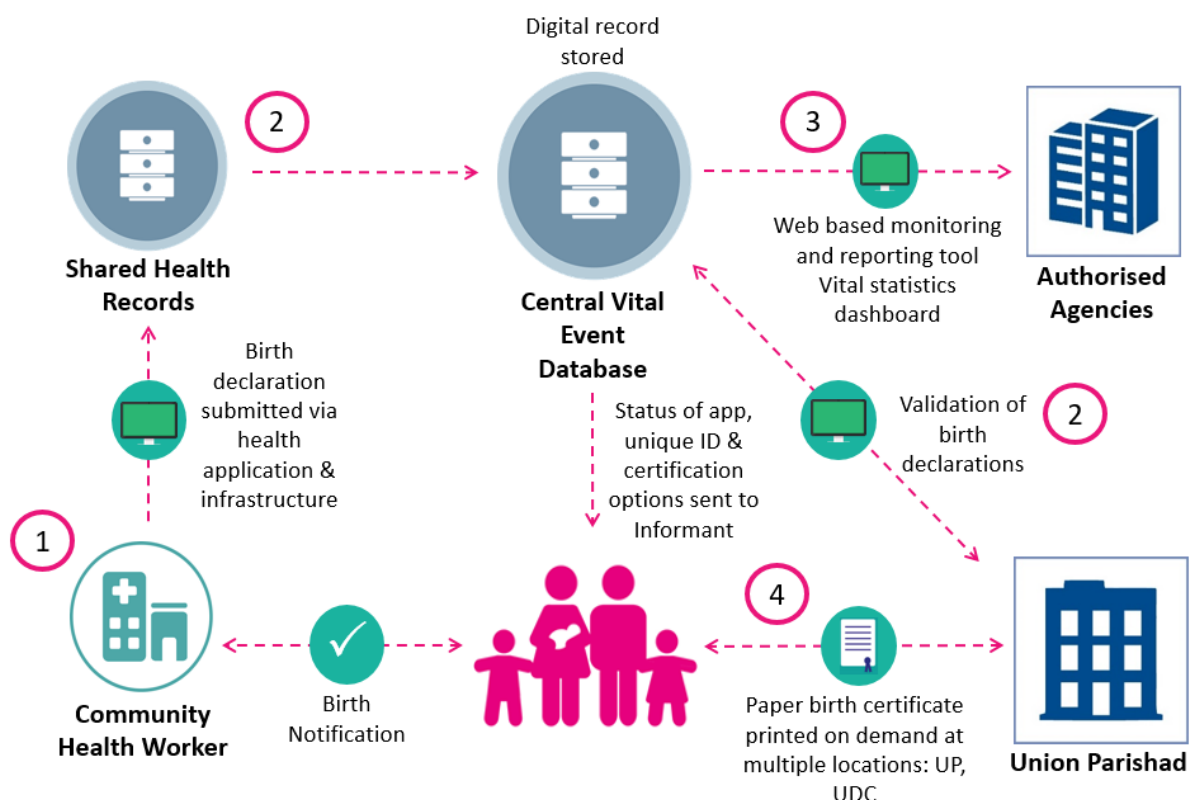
Digital record stored

2

3

Shared Health Records

Central Vital Event Database

Web based monitoring and reporting tool Vital statistics dashboard

Authorised Agencies

Birth declaration submitted via health application & infrastructure

Status of app, unique ID & certification options sent to Informant

Validation of birth declarations

2

1

4

Community Health Worker

Birth Notification

Paper birth certificate printed on demand at multiple locations: UP, UDC

Union Parishad